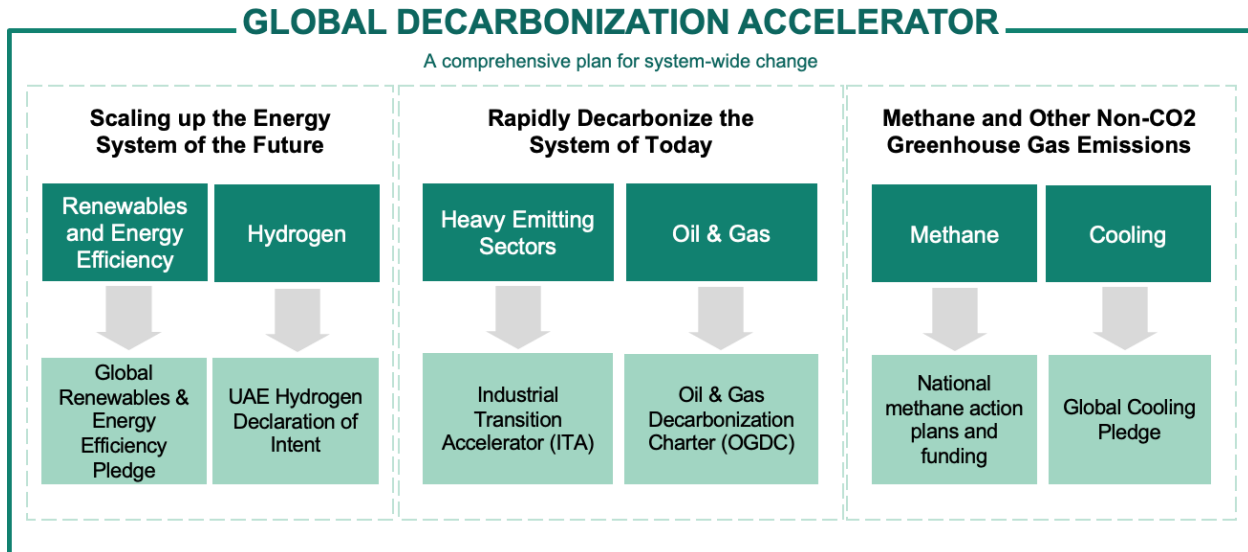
GLOBAL DECARBONIZATION ACCELERATOR

A comprehensive plan for system-wide change

Scaling up the Energy System of the Future

Renewables and Energy Efficiency

Hydrogen

Global Renewables & Energy Efficiency Pledge

UAE Hydrogen Declaration of Intent

Rapidly Decarbonize the System of Today

Heavy Emitting Sectors

Oil & Gas

Industrial Transition Accelerator (ITA)

Oil & Gas Decarbonization Charter (OGDC)

Methane and Other Non-CO2 Greenhouse Gas Emissions

Methane

Cooling

National methane action plans and funding

Global Cooling Pledge